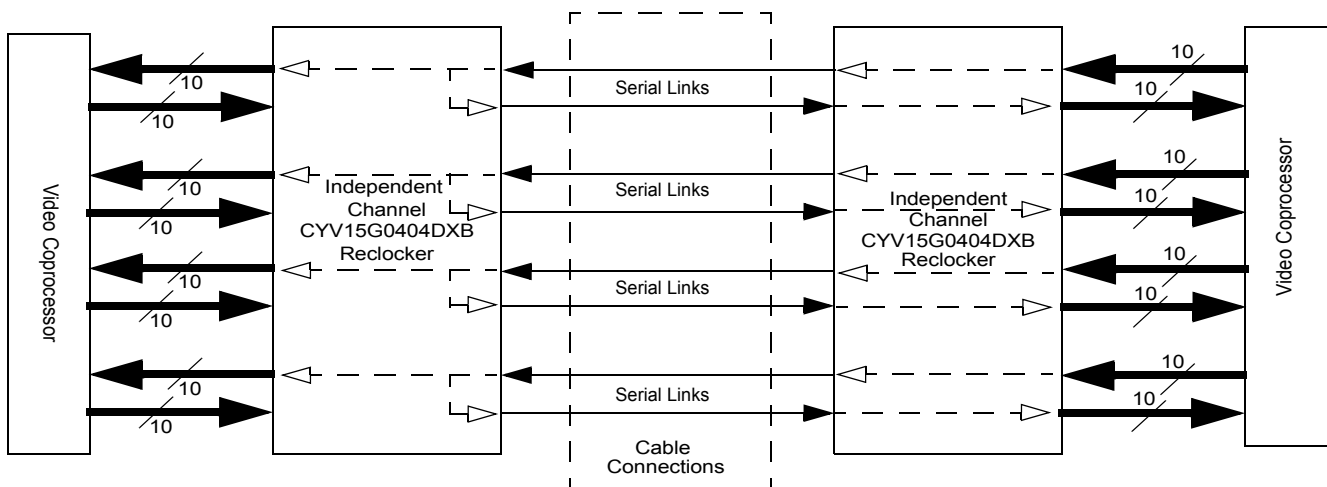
Video Coprocessor

10
10
10
10
10
10
10
10

Independent Channel CYV15G0404DXB Reclocker

Serial Links
Serial Links
Serial Links
Serial Links

Cable Connections

Independent Channel CYV15G0404DXB Reclocker

10
10
10
10
10
10
10
10

Video Coprocessor